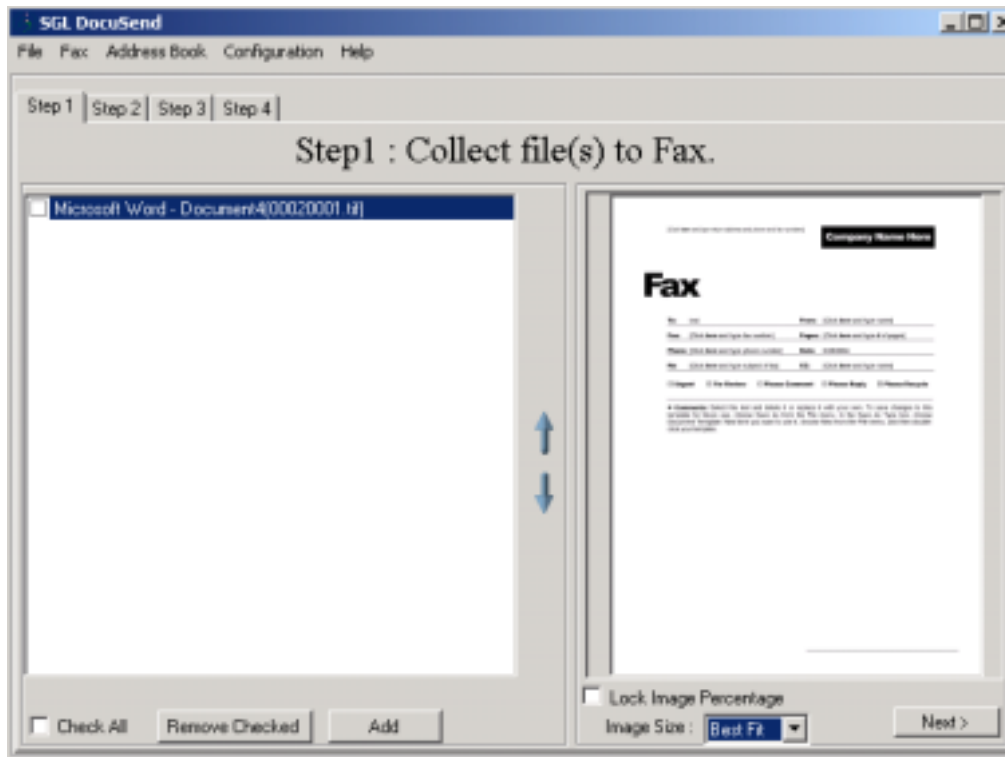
SGL DocuSend

File Fax Address Book Configuration Help

Step 1 Step 2 Step 3 Step 4

Step1 : Collect file(s) to Fax.

Microsoft Word - Document4(00020001.tif)

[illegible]

Company Name Here

Fax

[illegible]

Check All Remove Checked Add

Lock Image Percentage

Image Size : Best Fit

Next >